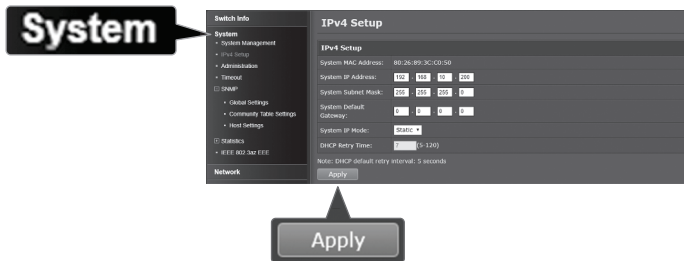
System

Switch Info

System
• System Management
• IPv4 Setup
• Administration
• Timeout
SNMP
• Global Settings
• Community Table Settings
• Host Settings
Statistics
• IEEE 802.3az EEE

Network

IPv4 Setup

IPv4 Setup

| | |
|---|---|
| System MAC Address: | 80:26:89:3C:C0:50 |
| System IP Address: | 192 . 168 . 10 . 200 |
| System Subnet Mask: | 255 . 255 . 255 . 0 |
| System Default Gateway: | 0 . 0 . 0 . 0 |
| System IP Mode: | Static |
| DHCP Retry Time: | 7 (5-120) |

Note: DHCP default retry interval: 5 seconds

Apply

Apply